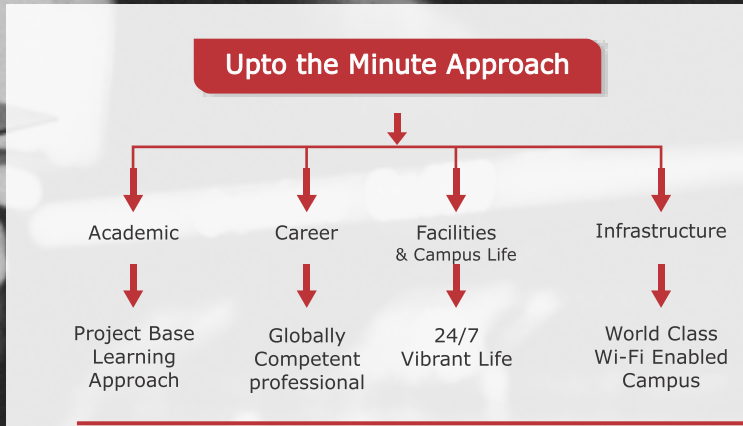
Upto the Minute Approach

Academic

Project Base Learning Approach

Career

Globally Competent professional

Facilities & Campus Life

24/7 Vibrant Life

Infrastructure

World Class Wi-Fi Enabled Campus